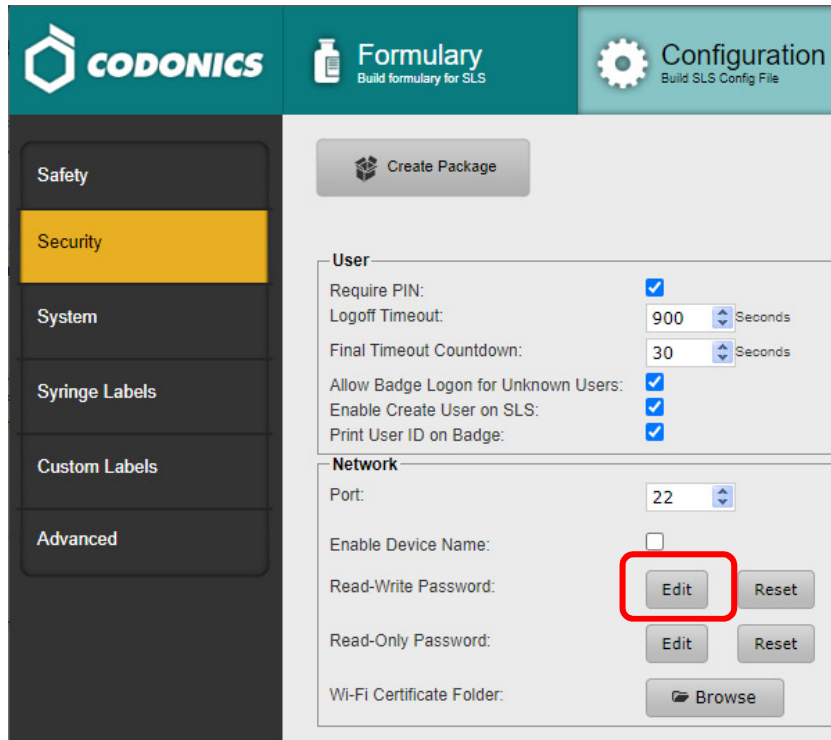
CODONICS

Formulary
Build formulary for SLS

Configuration
Build SLS Config File

Safety

Security

System

Syringe Labels

Custom Labels

Advanced

Create Package

User

Require PIN:

Logoff Timeout: 900 Seconds

Final Timeout Countdown: 30 Seconds

Allow Badge Logon for Unknown Users:

Enable Create User on SLS:

Print User ID on Badge:

Network

Port: 22

Enable Device Name:

Read-Write Password: Edit Reset

Read-Only Password: Edit Reset

Wi-Fi Certificate Folder: Browse